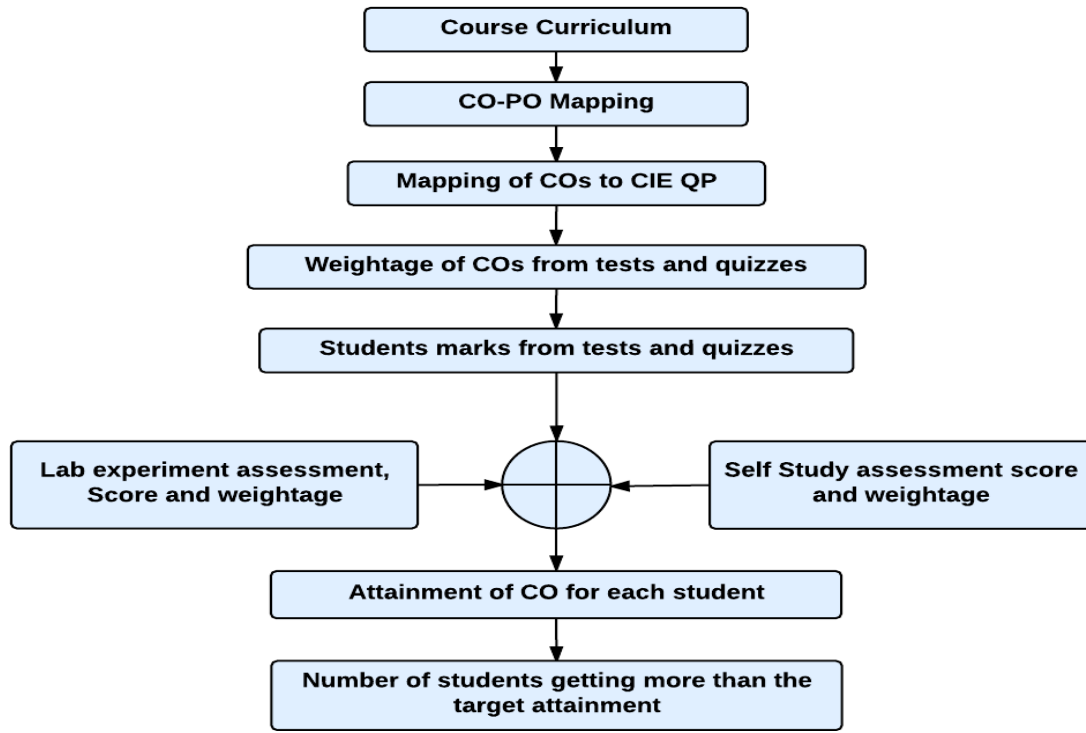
Course Curriculum

CO-PO Mapping

Mapping of COs to CIE QP

Weightage of COs from tests and quizzes

Students marks from tests and quizzes

Lab experiment assessment, Score and weightage

Self Study assessment score and weightage

Attainment of CO for each student

Number of students getting more than the target attainment